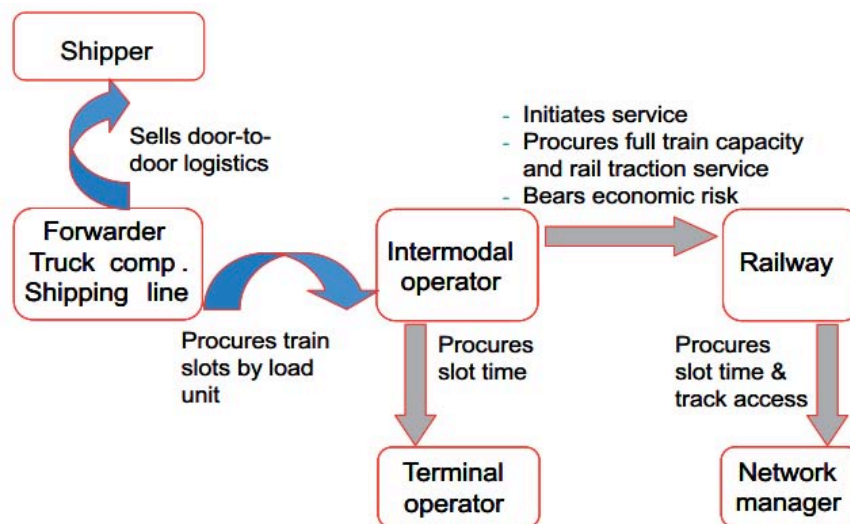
Shipper

Sells door-to-door logistics

Forwarder
Truck comp.
Shipping line

- Initiates service
- Procures full train capacity and rail traction service
- Bears economic risk

Intermodal operator

Railway

Procures train slots by load unit

Procures slot time

Procures slot time & track access

Terminal operator

Network manager